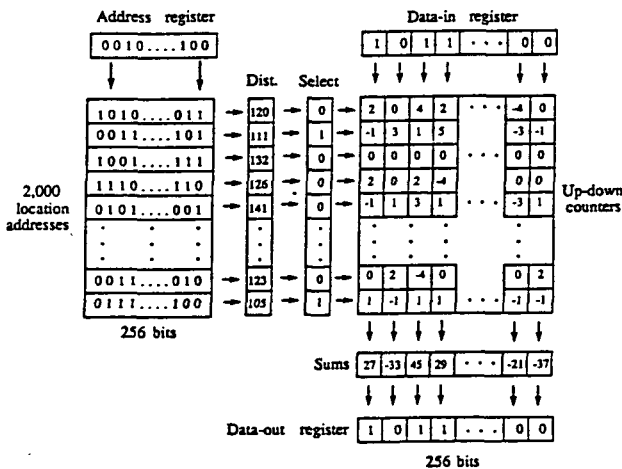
Address register

0010....100

Data-in register

| 1 | 0 | 1 | 1 | · · · | 0 | 0 |
|---|---|---|---|---|---|---|

Dist. Select

2,000 location addresses

| Address | Dist. | Select |
|---|---|---|
| 1010....011 | 120 | 0 |
| 0011....101 | 111 | 1 |
| 1001....111 | 132 | 0 |
| 1110....110 | 126 | 0 |
| 0101....001 | 141 | 0 |
| 0011....010 | 123 | 0 |
| 0111....100 | 105 | 1 |

256 bits

| 2 | 0 | 4 | 2 | · · · | -4 | 0 |
|---|---|---|---|---|---|---|
| -1 | 3 | 1 | 5 | | -3 | -1 |
| 0 | 0 | 0 | 0 | · · · | 0 | 0 |
| 2 | 0 | 2 | -4 | | 0 | 0 |
| -1 | 1 | 3 | 1 | · · · | -3 | 1 |
| 0 | 2 | -4 | 0 | | 0 | 2 |
| 1 | -1 | 1 | 1 | · · · | -1 | -1 |

Up-down counters

Sums

| 27 | -33 | 45 | 29 | · · · | -21 | -37 |
|---|---|---|---|---|---|---|

Data-out register

| 1 | 0 | 1 | 1 | · · · | 0 | 0 |
|---|---|---|---|---|---|---|

256 bits